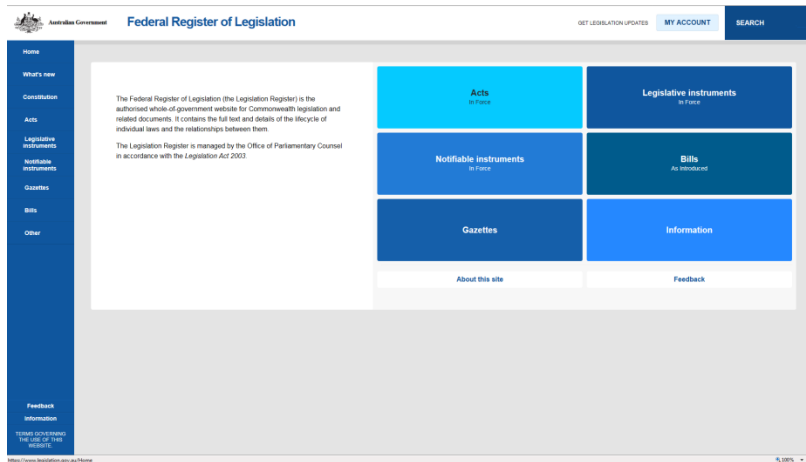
Australian Government

Federal Register of Legislation

GET LEGISLATION UPDATES

MY ACCOUNT

SEARCH

Home

What's new

Constitution

Acts

Legislative instruments

Notifiable instruments

Gazettes

Bills

Other

The Federal Register of Legislation (the Legislation Register) is the authorised whole-of-government website for Commonwealth legislation and related documents. It contains the full text and details of the lifecycle of individual laws and the relationships between them.

The Legislation Register is managed by the Office of Parliamentary Counsel in accordance with the *Legislation Act 2003*.

Acts
In Force

Legislative instruments
In Force

Notifiable instruments
In Force

Bills
As Introduced

Gazettes

Information

About this site

Feedback

Feedback

Information

TERMS GOVERNING THE USE OF THIS WEBSITE

https://www.legislation.gov.au/Home

100%